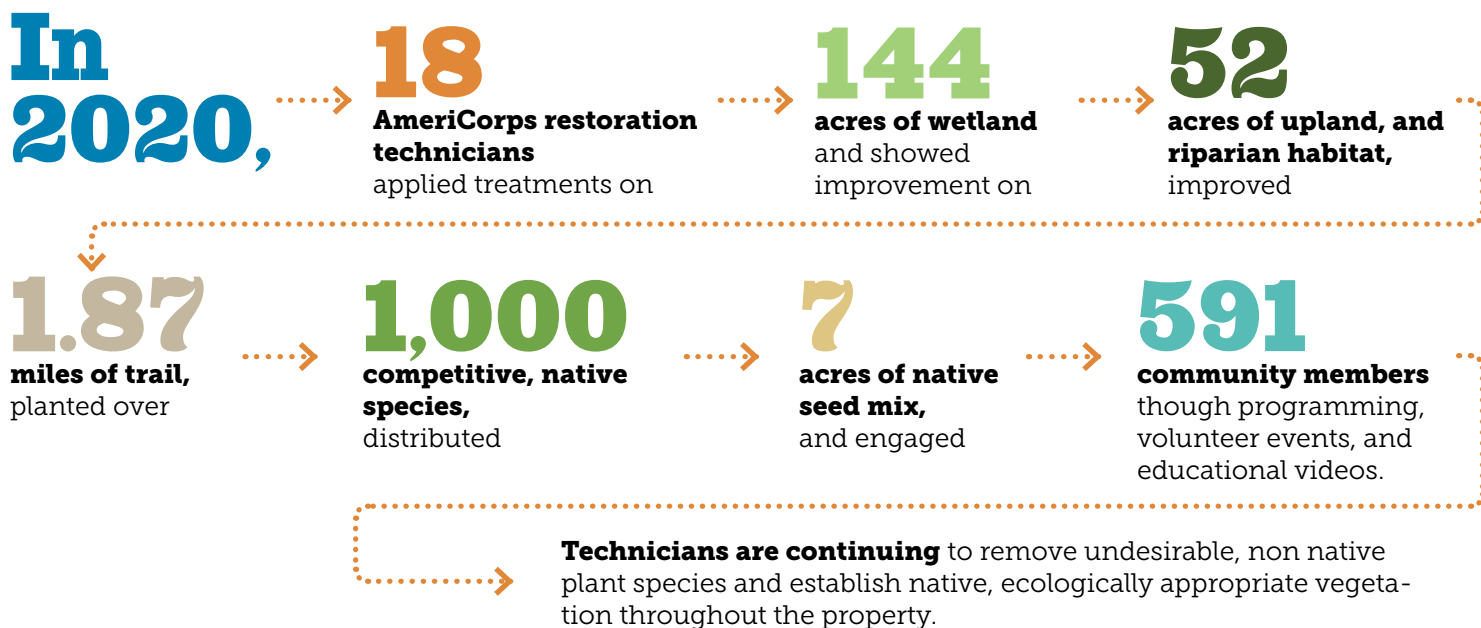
In 2020,

18
AmeriCorps restoration technicians applied treatments on

144
acres of wetland and showed improvement on

52
acres of upland, and riparian habitat, improved

1.87
miles of trail, planted over

1,000
competitive, native species, distributed

7
acres of native seed mix, and engaged

591
community members though programming, volunteer events, and educational videos.

Technicians are continuing to remove undesirable, non native plant species and establish native, ecologically appropriate vegetation throughout the property.